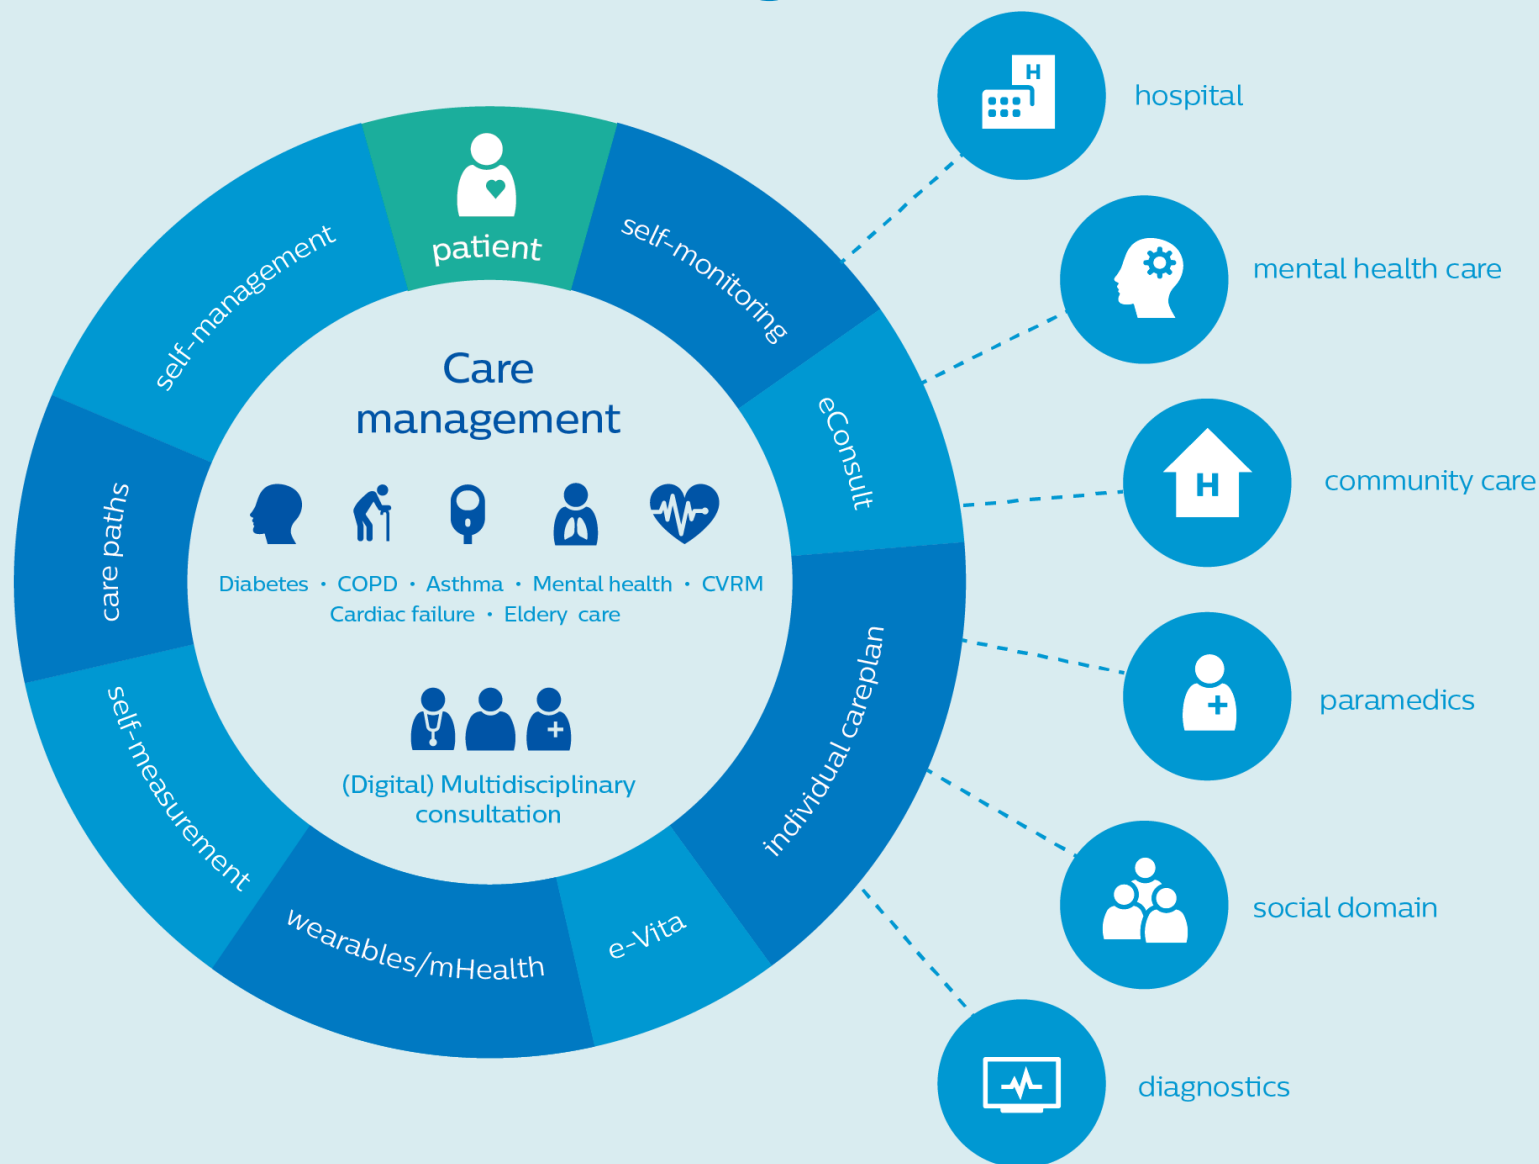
patient

self-monitoring

eConsult

individual careplan

e-Vita

wearables/mHealth

self-measurement

care paths

self-management

Care management

Diabetes · COPD · Asthma · Mental health · CVRM
Cardiac failure · Eldery care

(Digital) Multidisciplinary consultation

H

hospital

mental health care

H

community care

paramedics

social domain

diagnostics